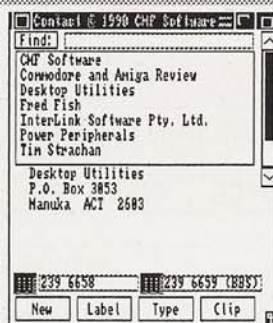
Contact © 1990 CMF Software

Find:

CMF Software
Commodore and Amiga Review
Desktop Utilities
Fred Fish
InterLink Software Pty. Ltd.
Power Peripherals
Tim Strachan

Desktop Utilities
P.O. Box 3053
Manuka ACT 2603

239 6658
239 6659 (BBS)

New
Label
Type
Clip